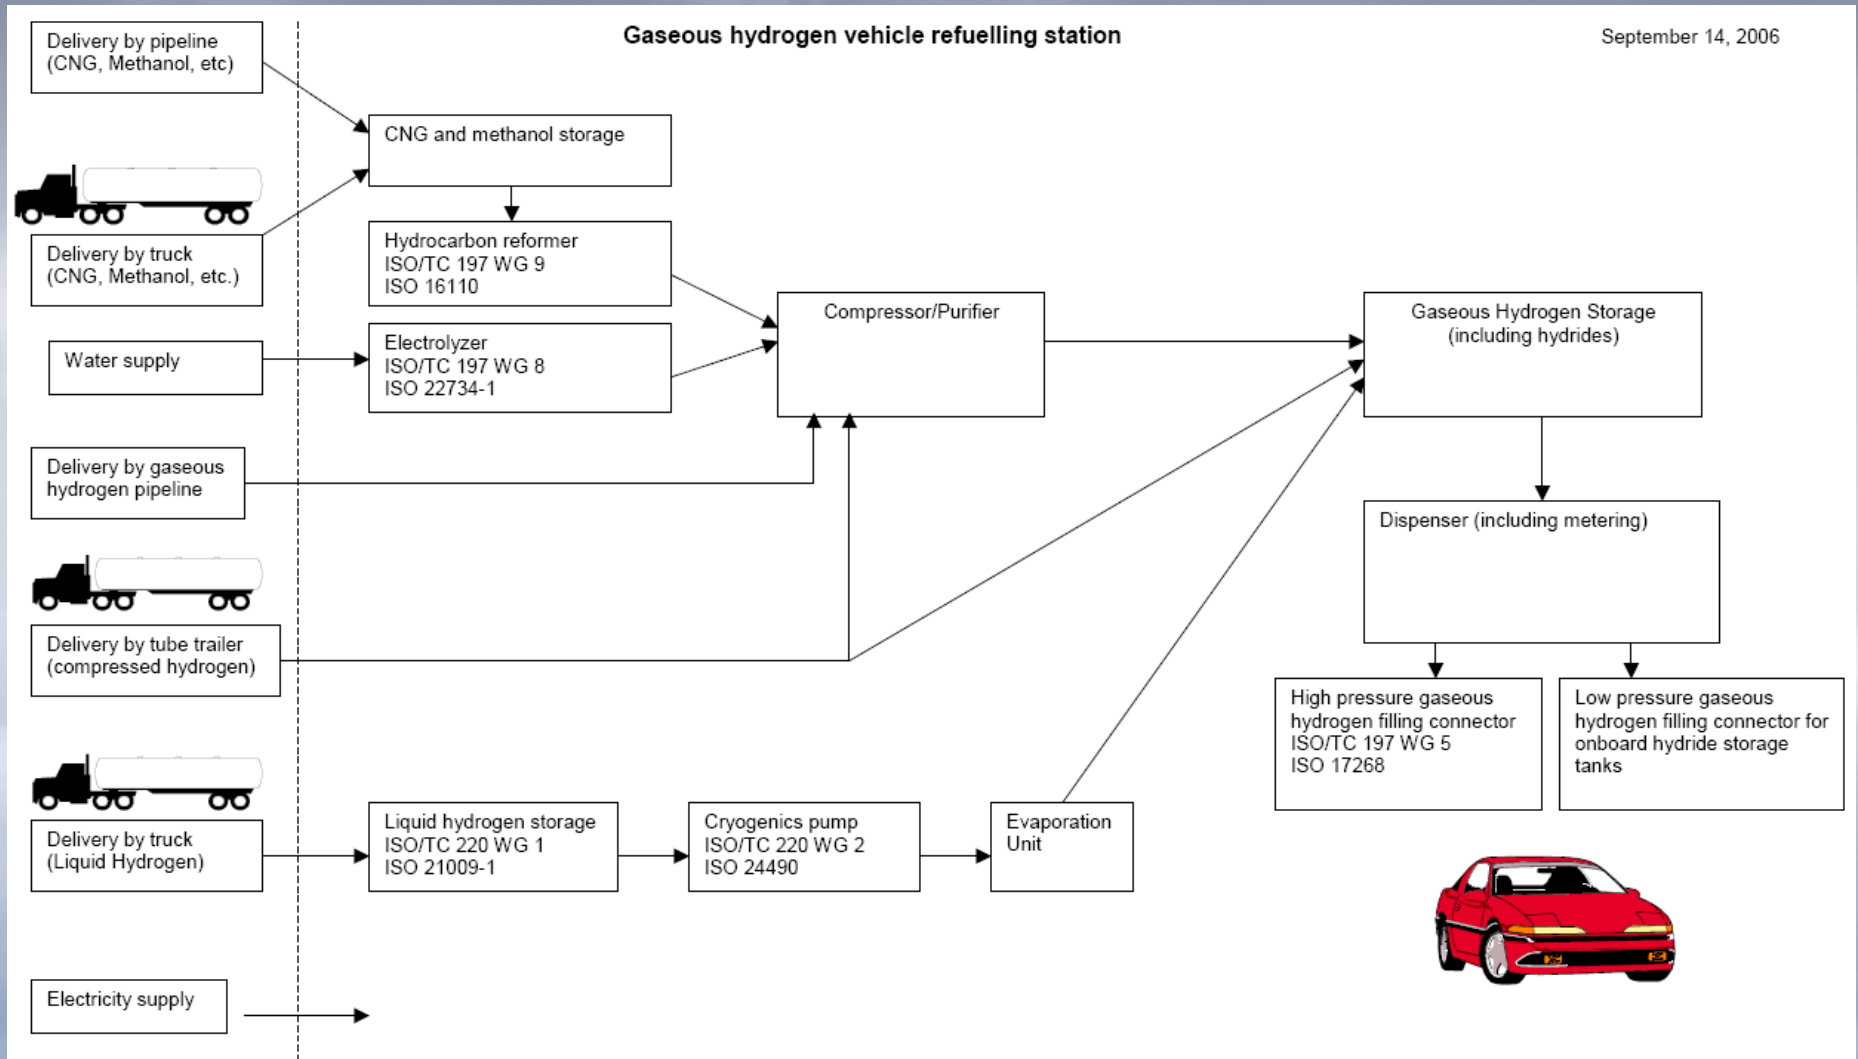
Gaseous hydrogen vehicle refuelling station

September 14, 2006

Delivery by pipeline (CNG, Methanol, etc)

Delivery by truck (CNG, Methanol, etc.)

Water supply

Delivery by gaseous hydrogen pipeline

Delivery by tube trailer (compressed hydrogen)

Delivery by truck (Liquid Hydrogen)

Electricity supply

CNG and methanol storage

Hydrocarbon reformer
ISO/TC 197 WG 9
ISO 16110

Electrolyzer
ISO/TC 197 WG 8
ISO 22734-1

Compressor/Purifier

Gaseous Hydrogen Storage (including hydrides)

Dispenser (including metering)

High pressure gaseous hydrogen filling connector
ISO/TC 197 WG 5
ISO 17268

Low pressure gaseous hydrogen filling connector for onboard hydride storage tanks

Liquid hydrogen storage
ISO/TC 220 WG 1
ISO 21009-1

Cryogenics pump
ISO/TC 220 WG 2
ISO 24490

Evaporation Unit